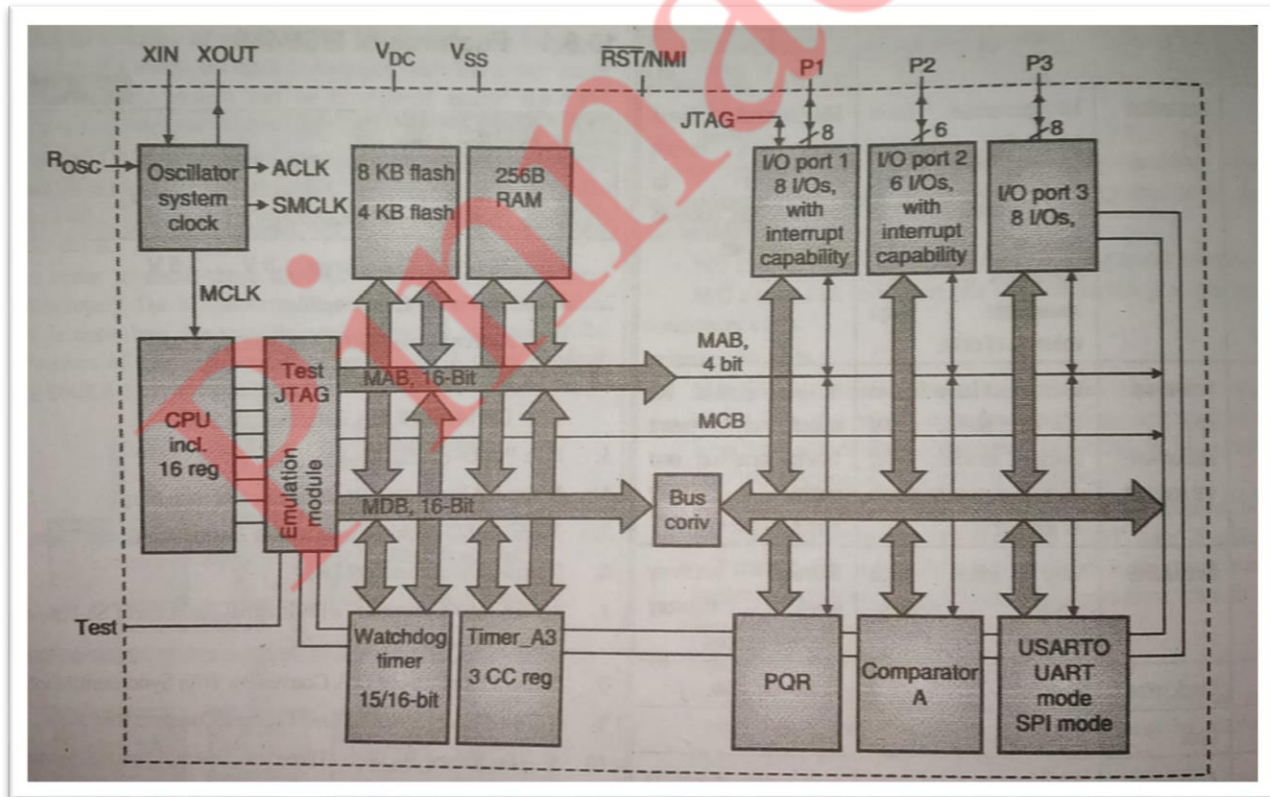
XIN XOUT $V_{DC}$ $V_{SS}$ $\overline{RST}$/NMI P1 P2 P3

JTAG 8 6 8

$R_{OSC}$

Oscillator system clock

ACLK

SMCLK

8 KB flash 4 KB flash

256B RAM

I/O port 1 8 I/Os, with interrupt capability

I/O port 2 6 I/Os, with interrupt capability

I/O port 3 8 I/Os,

MCLK

CPU incl. 16 reg

Test JTAG

Emulation module

MAB, 16-Bit

MAB, 4 bit

MCB

MDB, 16-Bit

Bus coriv

Test

Watchdog timer 15/16-bit

Timer_A3 3 CC reg

PQR

Comparator A

USARTO UART mode SPI mode